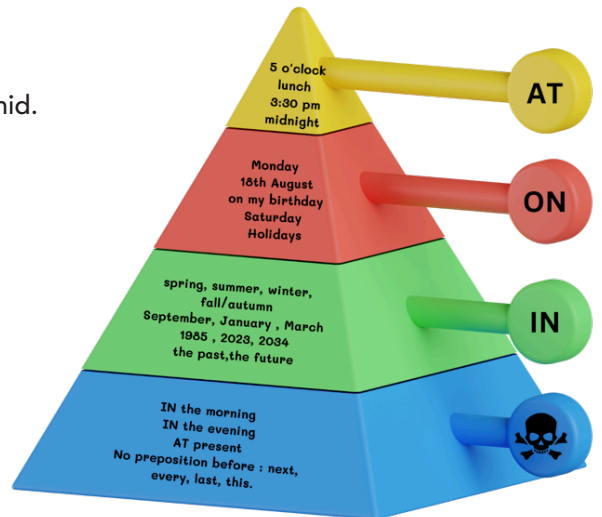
nid.

5 o'clock
lunch
3:30 pm
midnight

AT

Monday
18th August
on my birthday
Saturday
Holidays

ON

spring, summer, winter,
fall/autumn
September, January , March
1985 , 2023, 2034
the past,the future

IN

IN the morning
IN the evening
AT present
No preposition before : next,
every, last, this.